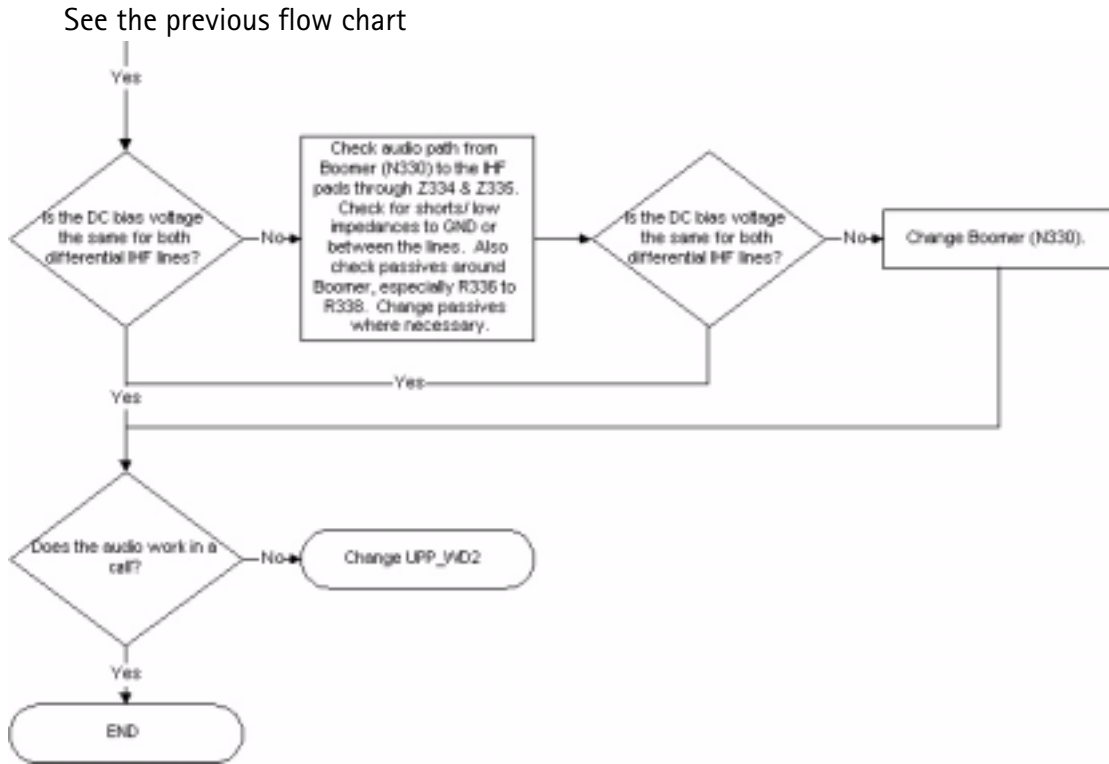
See the previous flow chart

Yes

Is the DC bias voltage the same for both differential IHF lines?

No

Check audio path from Boomer (N330) to the IHF pads through Z334 & Z335. Check for shorts/ low impedances to GND or between the lines. Also check passives around Boomer, especially R335 to R338. Change passives where necessary.

Is the DC bias voltage the same for both differential IHF lines?

No

Change Boomer (N330).

Yes

Yes

Does the audio work in a call?

No

Change UPP_WD2

Yes

END